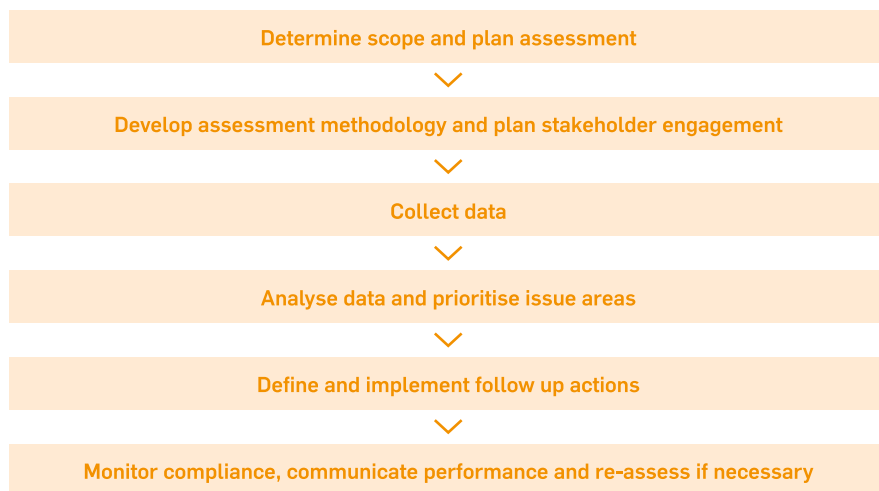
Determine scope and plan assessment

Develop assessment methodology and plan stakeholder engagement

Collect data

Analyse data and prioritise issue areas

Define and implement follow up actions

Monitor compliance, communicate performance and re-assess if necessary